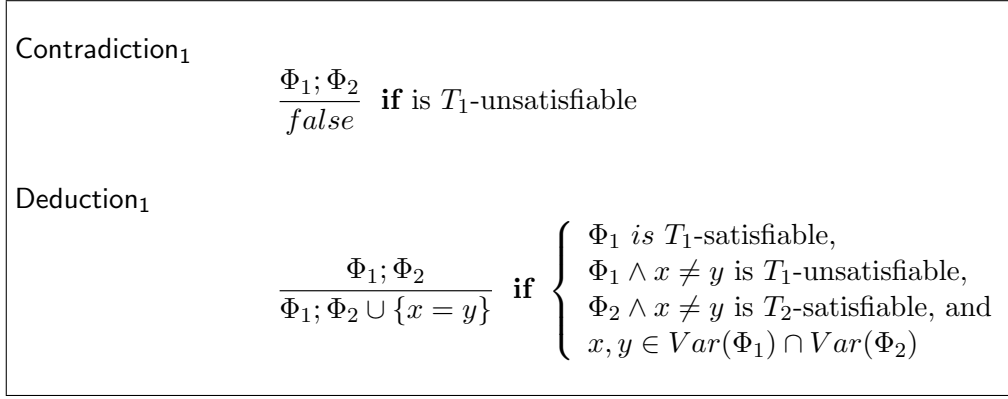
Contradiction$_1$

$\frac{\Phi_1; \Phi_2}{false}$ **if** is $T_1$-unsatisfiable

Deduction$_1$

$\frac{\Phi_1; \Phi_2}{\Phi_1; \Phi_2 \cup \{x = y\}}$ **if** $\begin{cases} \Phi_1 \ is \ T_1\text{-satisfiable}, \\ \Phi_1 \wedge x \neq y \text{ is } T_1\text{-unsatisfiable}, \\ \Phi_2 \wedge x \neq y \text{ is } T_2\text{-satisfiable, and} \\ x, y \in Var(\Phi_1) \cap Var(\Phi_2) \end{cases}$